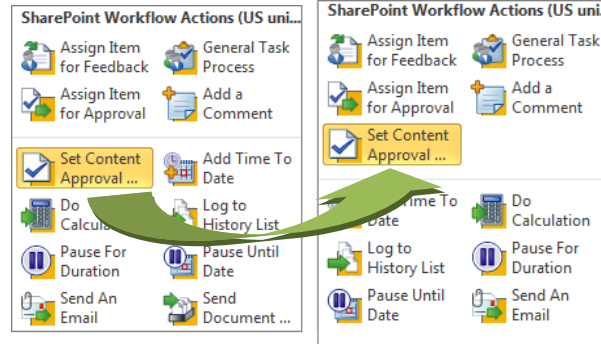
SharePoint Workflow Actions (US uni...

Assign Item for Feedback
General Task Process
Assign Item for Approval
Add a Comment
Set Content Approval ...
Add Time To Date
Do Calcula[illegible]
Log to History List
Pause For Duration
Pause Until Date
Send An Email
Send Document ...

SharePoint Workflow Actions (US uni

Assign Item for Feedback
General Task Process
Assign Item for Approval
Add a Comment
Set Content Approval ...
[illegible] Time To Date
Do Calculation
Log to History List
Pause For Duration
Pause Until Date
Send An Email